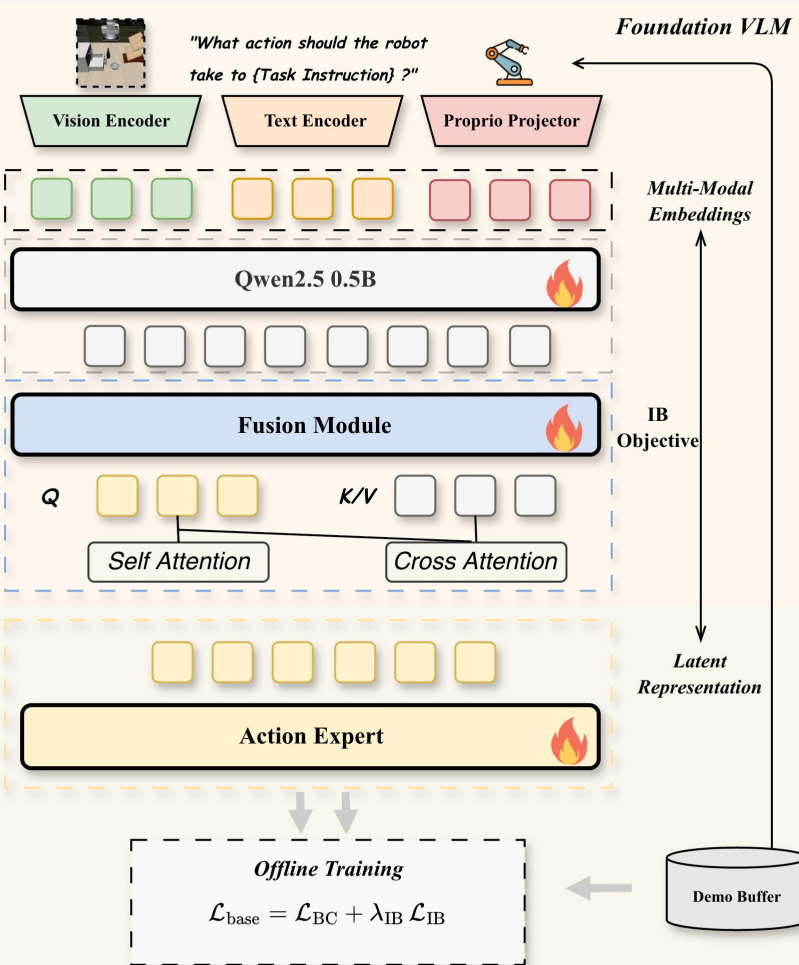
Foundation VLM

"What action should the robot take to {Task Instruction} ?"

Vision Encoder

Text Encoder

Proprio Projector

Multi-Modal Embeddings

Qwen2.5 0.5B

Fusion Module

IB Objective

Q

K/V

Self Attention

Cross Attention

Latent Representation

Action Expert

Offline Training

$\mathcal{L}_{\text{base}} = \mathcal{L}_{\text{BC}} + \lambda_{\text{IB}}\,\mathcal{L}_{\text{IB}}$

Demo Buffer